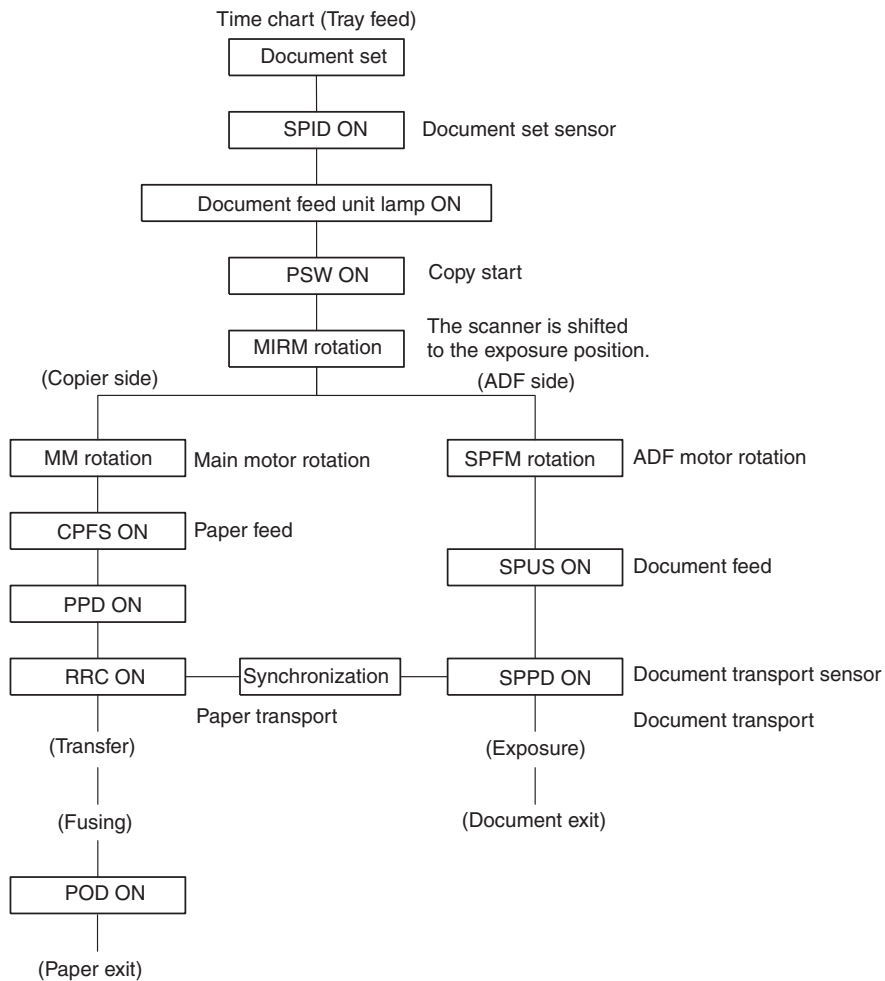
Time chart (Tray feed)

Document set

SPID ON

Document set sensor

Document feed unit lamp ON

PSW ON

Copy start

MIRM rotation

The scanner is shifted to the exposure position.

(Copier side)

(ADF side)

MM rotation

Main motor rotation

SPFM rotation

ADF motor rotation

CPFS ON

Paper feed

SPUS ON

Document feed

PPD ON

RRC ON

Synchronization

SPPD ON

Document transport sensor

Paper transport

Document transport

(Transfer)

(Exposure)

(Fusing)

(Document exit)

POD ON

(Paper exit)